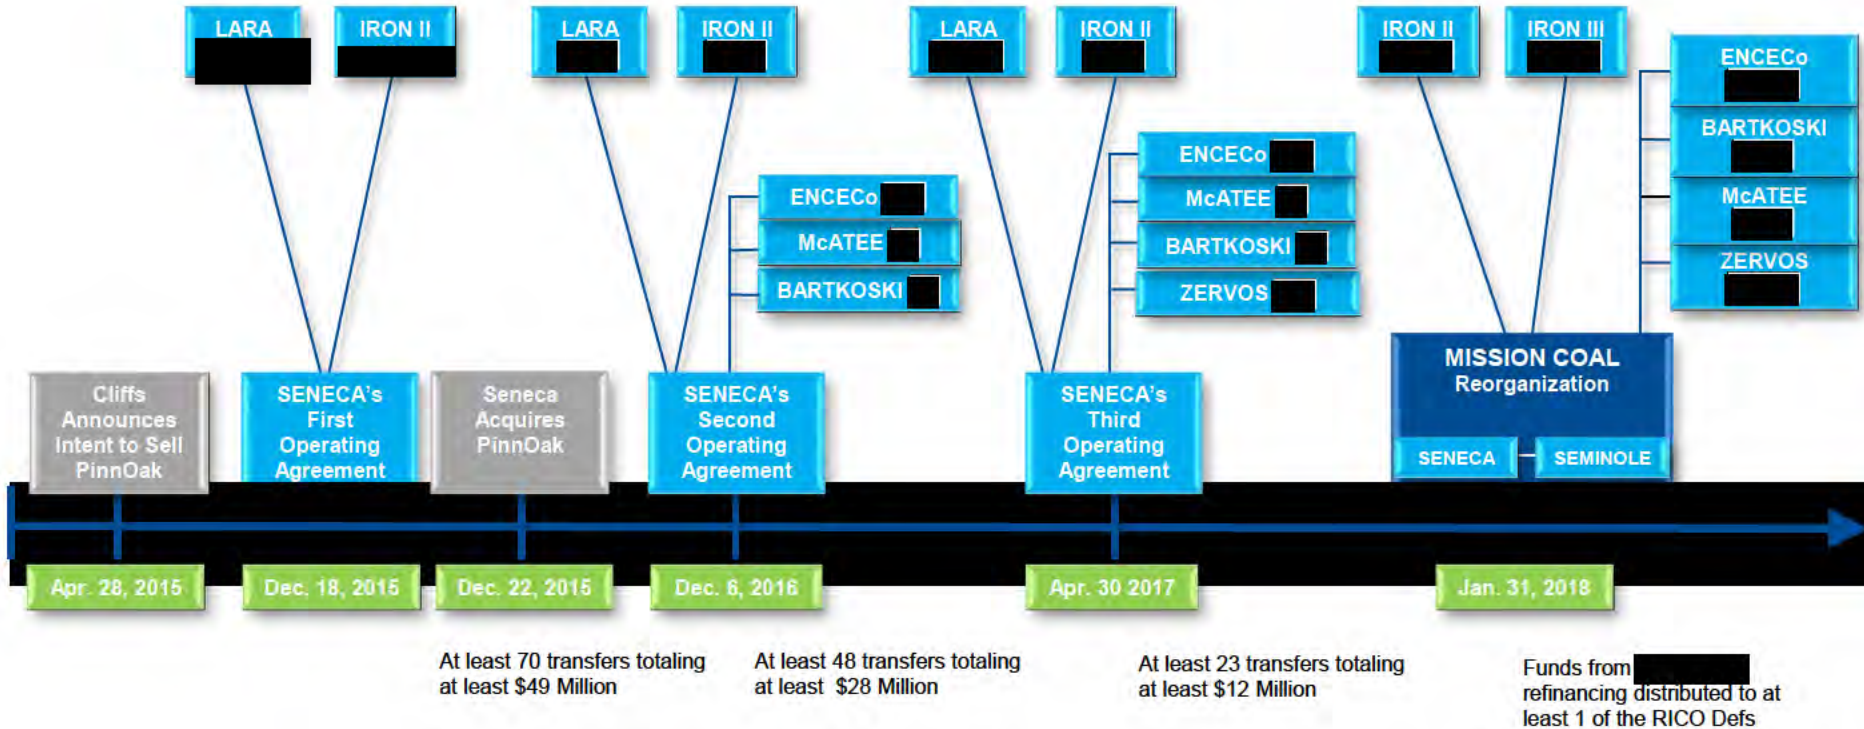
LARA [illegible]

IRON II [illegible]

LARA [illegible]

IRON II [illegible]

LARA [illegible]

IRON II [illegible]

IRON II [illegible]

IRON III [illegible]

ENCECo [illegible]

BARTKOSKI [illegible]

McATEE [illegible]

ZERVOS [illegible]

ENCECo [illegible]

McATEE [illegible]

BARTKOSKI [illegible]

ZERVOS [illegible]

ENCECo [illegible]

McATEE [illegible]

BARTKOSKI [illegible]

Cliffs Announces Intent to Sell PinnOak

SENECA's First Operating Agreement

Seneca Acquires PinnOak

SENECA's Second Operating Agreement

SENECA's Third Operating Agreement

MISSION COAL Reorganization

SENECA

SEMINOLE

Apr. 28, 2015

Dec. 18, 2015

Dec. 22, 2015

Dec. 6, 2016

Apr. 30 2017

Jan. 31, 2018

At least 70 transfers totaling at least $49 Million

At least 48 transfers totaling at least $28 Million

At least 23 transfers totaling at least $12 Million

Funds from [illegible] refinancing distributed to at least 1 of the RICO Defs